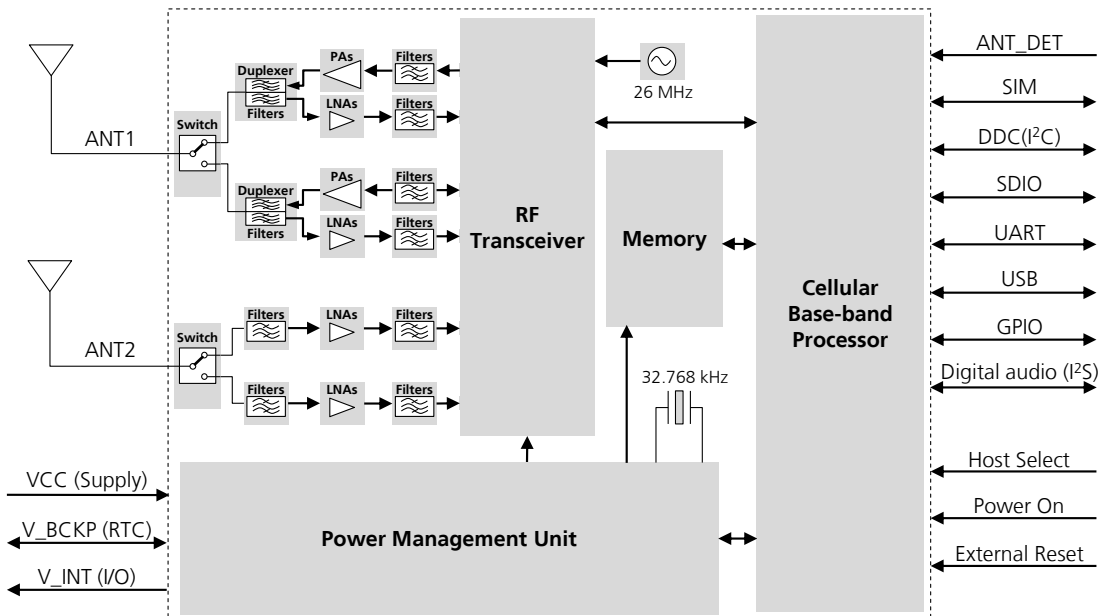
ANT1

Switch

Duplexer

Filters

PAs

Filters

LNAs

Filters

Duplexer

Filters

PAs

Filters

LNAs

Filters

ANT2

Switch

Filters

LNAs

Filters

Filters

LNAs

Filters

RF Transceiver

26 MHz

Memory

32.768 kHz

Cellular Base-band Processor

ANT_DET

SIM

DDC($I^2C$)

SDIO

UART

USB

GPIO

Digital audio ($I^2S$)

Host Select

Power On

External Reset

VCC (Supply)

V_BCKP (RTC)

V_INT (I/O)

Power Management Unit